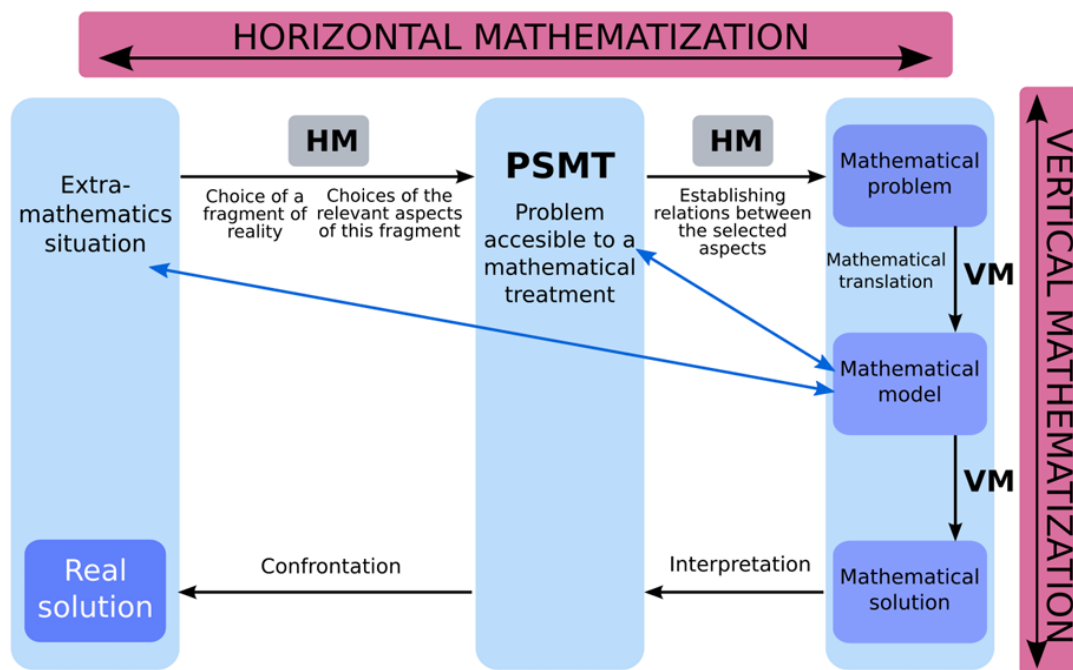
HORIZONTAL MATHEMATIZATION

Extra-mathematics situation

HM

Choice of a fragment of reality

Choices of the relevant aspects of this fragment

PSMT

Problem accesible to a mathematical treatment

HM

Establishing relations between the selected aspects

Mathematical problem

Mathematical translation

VM

Mathematical model

VM

Mathematical solution

Interpretation

Confrontation

Real solution

VERTICAL MATHEMATIZATION